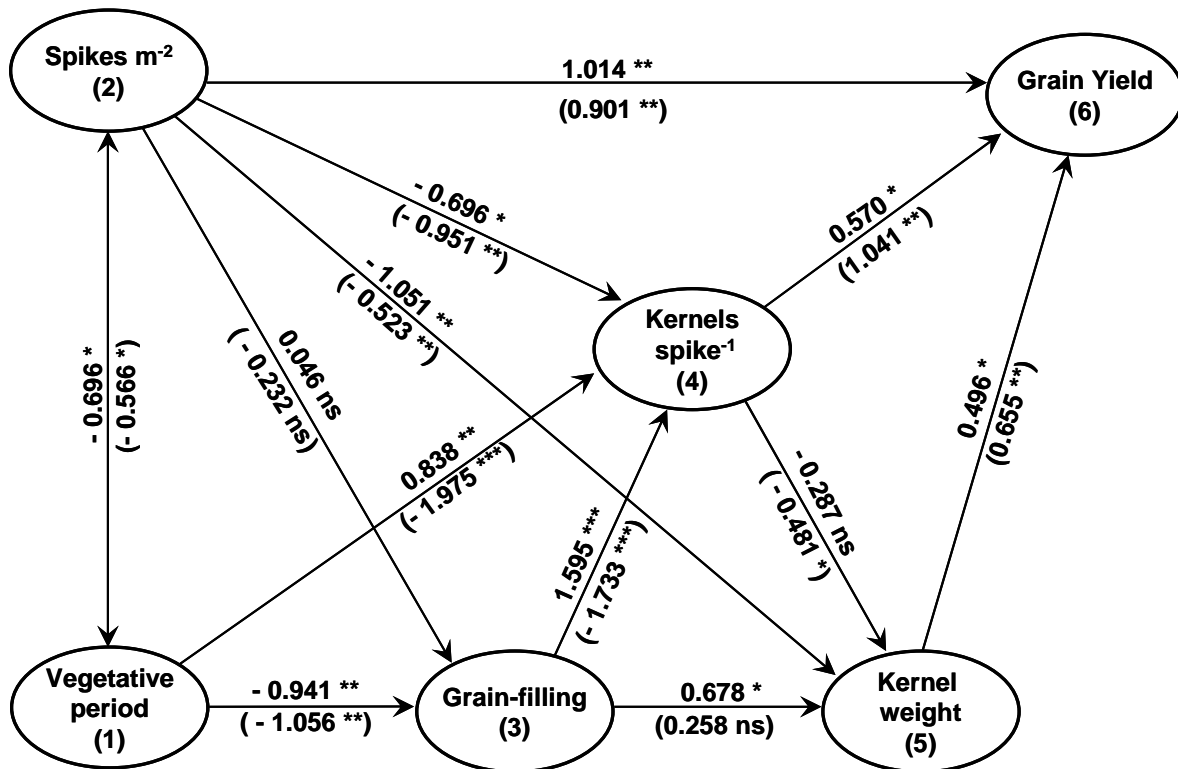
Spikes m$^{-2}$
(2)

1.014 **
(0.901 **)

Grain Yield
(6)

- 0.696 *
(- 0.951 **)

- 1.051 **
(- 0.523 **)

0.570 *
(1.041 **)

- 0.696 *
(- 0.566 *)

0.046 ns
( - 0.232 ns)

Kernels spike$^{-1}$
(4)

0.496 *
(0.655 **)

0.838 **
(- 1.975 ***)

1.595 ***
(- 1.733 ***)

- 0.287 ns
( - 0.481 *)

Vegetative period
(1)

- 0.941 **
( - 1.056 **)

Grain-filling
(3)

0.678 *
(0.258 ns)

Kernel weight
(5)